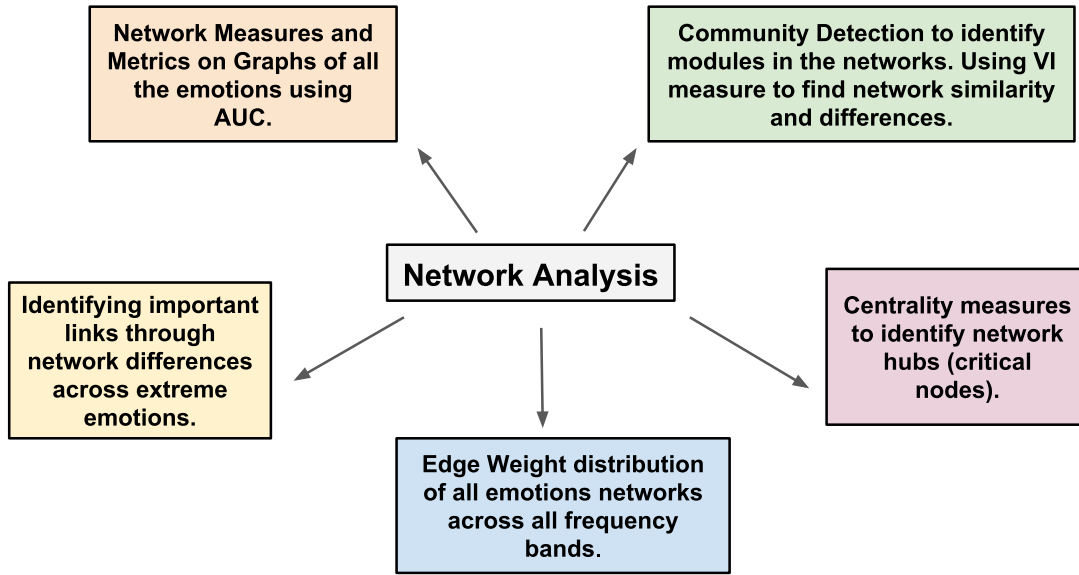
Network Measures and Metrics on Graphs of all the emotions using AUC.

Community Detection to identify modules in the networks. Using VI measure to find network similarity and differences.

Network Analysis

Identifying important links through network differences across extreme emotions.

Centrality measures to identify network hubs (critical nodes).

Edge Weight distribution of all emotions networks across all frequency bands.